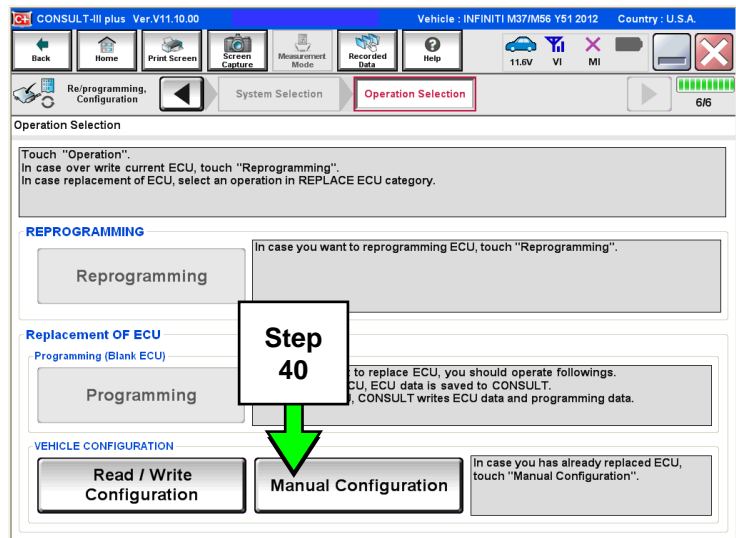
CONSULT-III plus Ver.V11.10.00

Vehicle : INFINITI M37/M56 Y51 2012

Country : U.S.A.

Back

Home

Print Screen

Screen Capture

Measurement Mode

Recorded Data

Help

11.6V

VI

MI

Re/programming, Configuration

System Selection

Operation Selection

6/6

Operation Selection

Touch "Operation".
In case over write current ECU, touch "Reprogramming".
In case replacement of ECU, select an operation in REPLACE ECU category.

REPROGRAMMING

Reprogramming

In case you want to reprogramming ECU, touch "Reprogramming".

Replacement OF ECU

Programming (Blank ECU)

Programming

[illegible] to replace ECU, you should operate followings.
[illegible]CU, ECU data is saved to CONSULT.
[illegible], CONSULT writes ECU data and programming data.

Step 40

VEHICLE CONFIGURATION

Read / Write Configuration

Manual Configuration

In case you has already replaced ECU, touch "Manual Configuration".